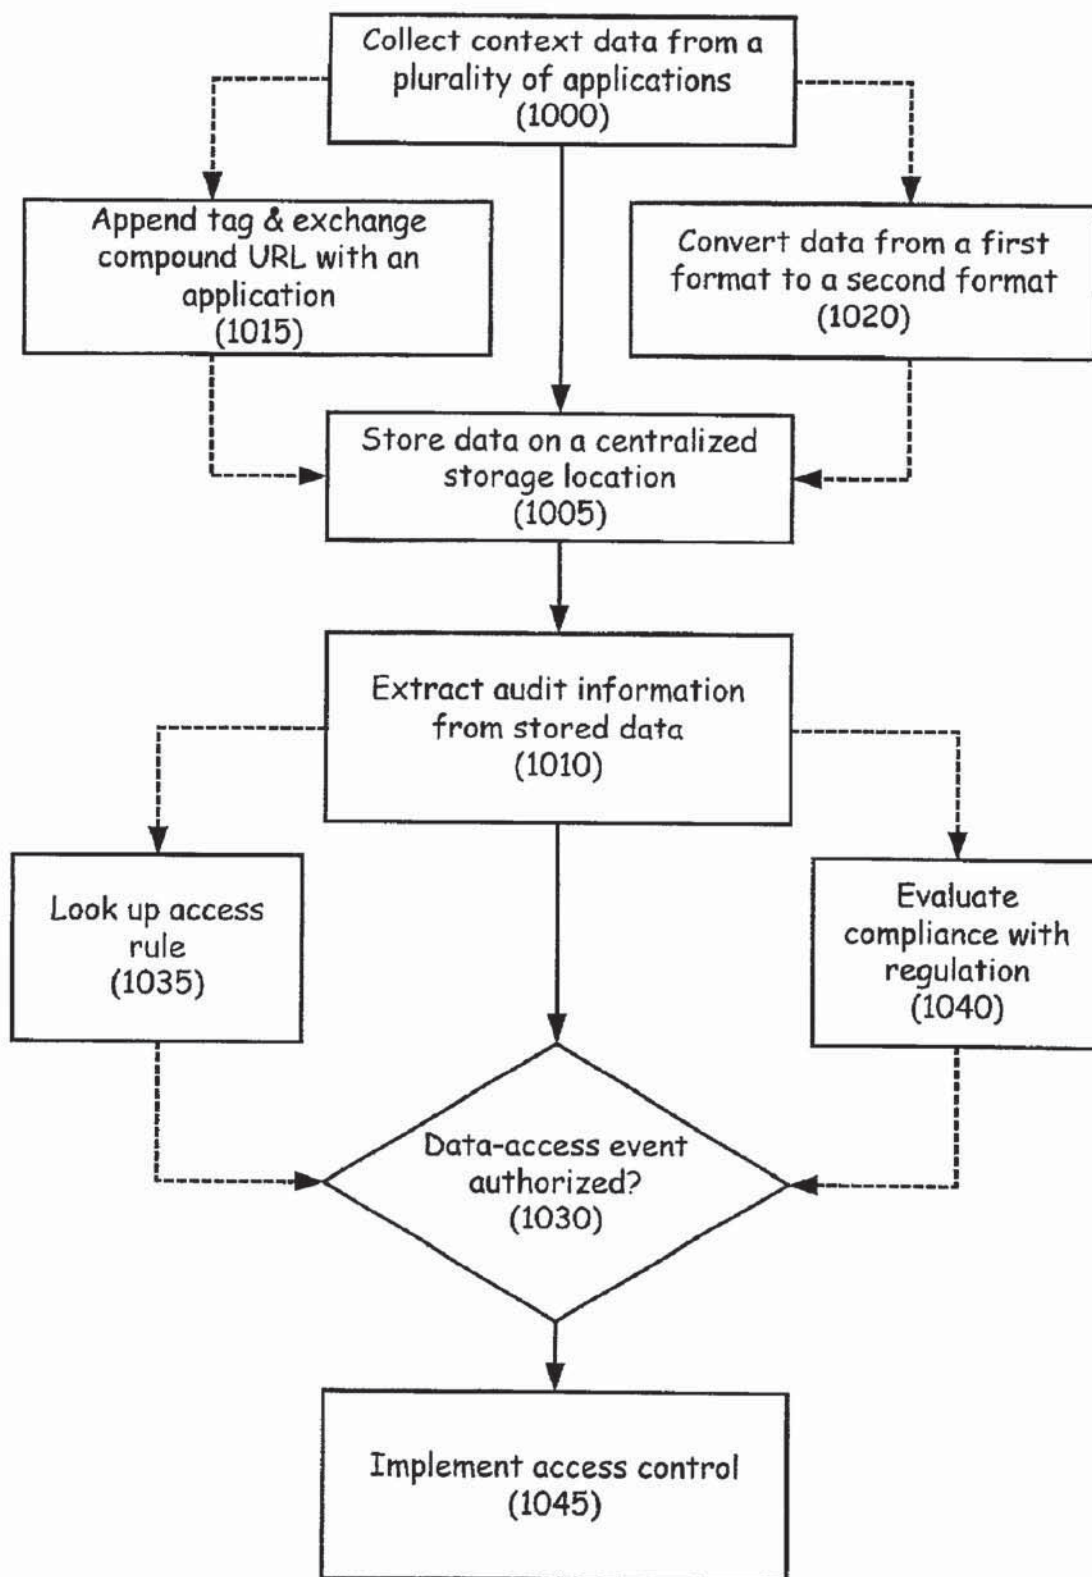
Collect context data from a plurality of applications
(1000)

Append tag & exchange compound URL with an application
(1015)

Convert data from a first format to a second format
(1020)

Store data on a centralized storage location
(1005)

Extract audit information from stored data
(1010)

Look up access rule
(1035)

Evaluate compliance with regulation
(1040)

Data-access event authorized?
(1030)

Implement access control
(1045)